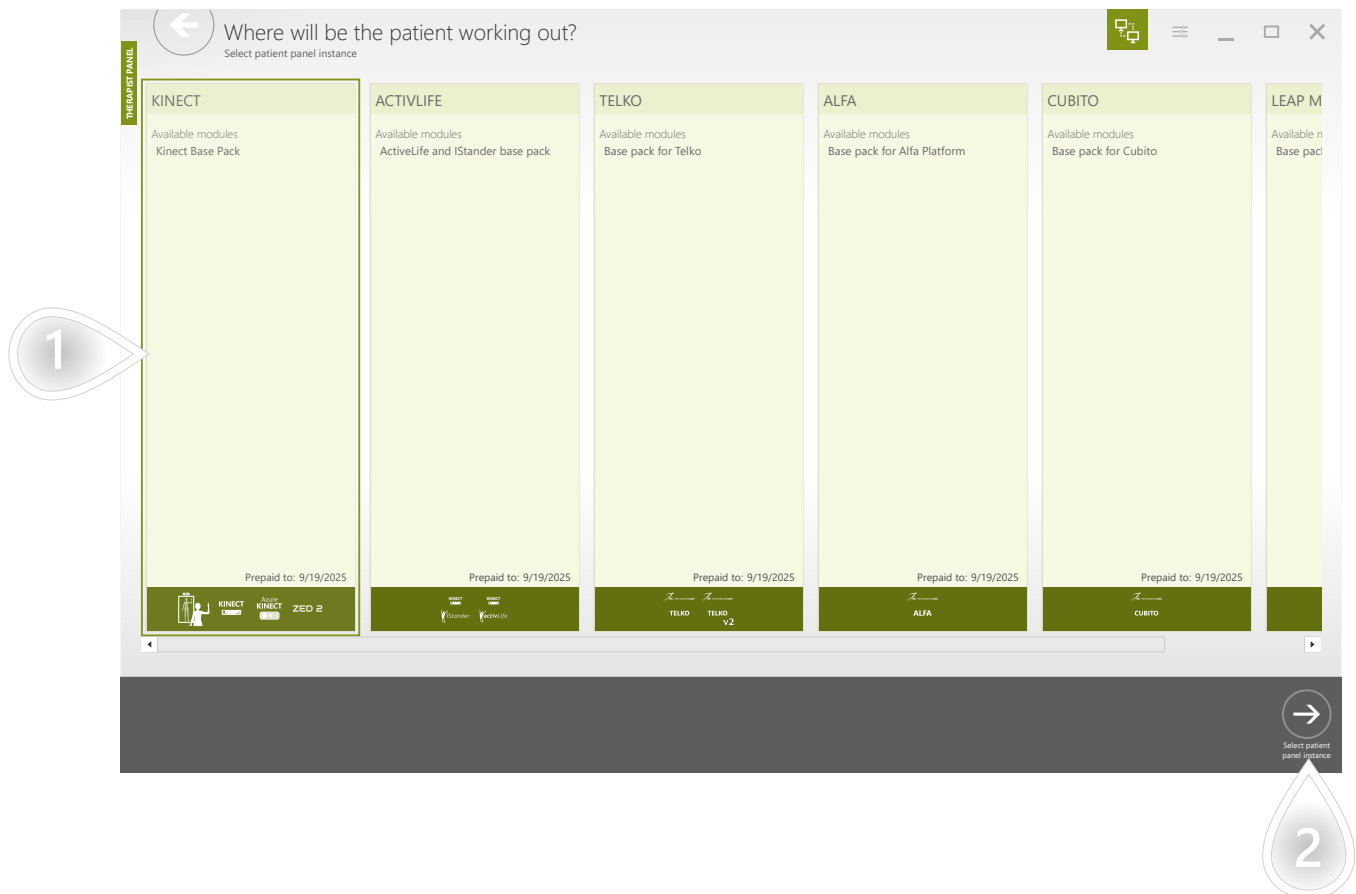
THERAPIST PANEL

Where will be the patient working out?
Select patient panel instance

KINECT
Available modules
Kinect Base Pack
Prepaid to: 9/19/2025
KINECT Azure KINECT ZED 2

ACTIVLIFE
Available modules
ActiveLife and IStander base pack
Prepaid to: 9/19/2025
KINECT KINECT IStander activLife

TELKO
Available modules
Base pack for Telko
Prepaid to: 9/19/2025
TELKO TELKO v2

ALFA
Available modules
Base pack for Alfa Platform
Prepaid to: 9/19/2025
ALFA

CUBITO
Available modules
Base pack for Cubito
Prepaid to: 9/19/2025
CUBITO

LEAP M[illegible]
Available m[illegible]
Base pac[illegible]

1

Select patient panel instance

2